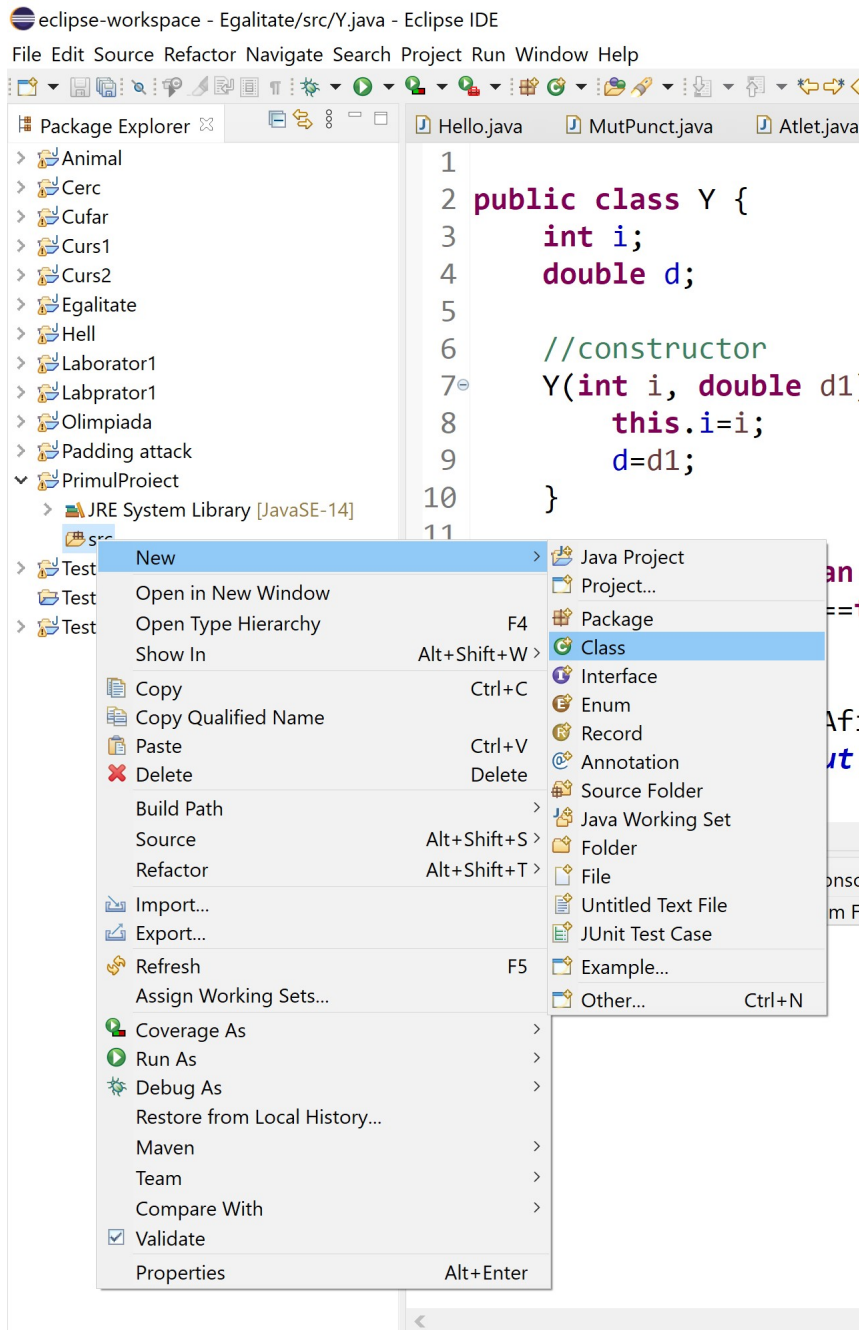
eclipse-workspace - Egalitate/src/Y.java - Eclipse IDE

File Edit Source Refactor Navigate Search Project Run Window Help

Package Explorer

Animal
Cerc
Cufar
Curs1
Curs2
Egalitate
Hell
Laborator1
Labprator1
Olimpiada
Padding attack
PrimulProiect
JRE System Library [JavaSE-14]
src
Test
Test
Test

Hello.java
MutPunct.java
Atlet.java

1
2 public class Y {
3 int i;
4 double d;
5
6 //constructor
7 Y(int i, double d1)
8 this.i=i;
9 d=d1;
10 }
11

New
Open in New Window
Open Type Hierarchy F4
Show In Alt+Shift+W
Copy Ctrl+C
Copy Qualified Name
Paste Ctrl+V
Delete Delete
Build Path
Source Alt+Shift+S
Refactor Alt+Shift+T
Import...
Export...
Refresh F5
Assign Working Sets...
Coverage As
Run As
Debug As
Restore from Local History...
Maven
Team
Compare With
Validate
Properties Alt+Enter

Java Project
Project...
Package
Class
Interface
Enum
Record
Annotation
Source Folder
Java Working Set
Folder
File
Untitled Text File
JUnit Test Case
Example...
Other... Ctrl+N